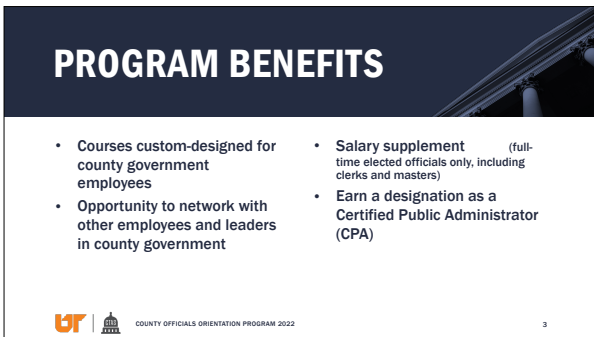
PROGRAM BENEFITS

- Courses custom-designed for county government employees
- Opportunity to network with other employees and leaders in county government

- Salary supplement (full-time elected officials only, including clerks and masters)
- Earn a designation as a Certified Public Administrator (CPA)

UT | COUNTY OFFICIALS ORIENTATION PROGRAM 2022

3